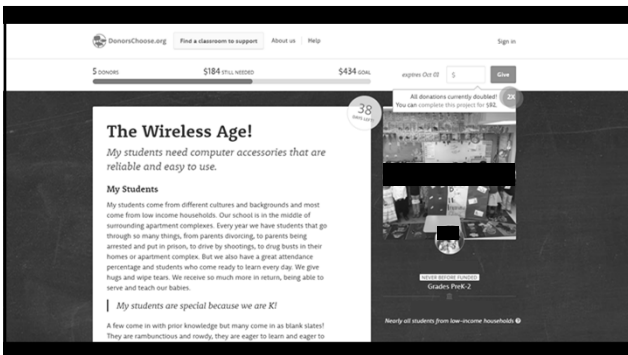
DonorsChoose.org Find a classroom to support About us Help Sign in

5 DONORS $184 STILL NEEDED $434 GOAL expires Oct 03 $ Give

2X All donations currently doubled! You can complete this project for $92.

38 DAYS LEFT

The Wireless Age!

My students need computer accessories that are reliable and easy to use.

My Students

My students come from different cultures and backgrounds and most come from low income households. Our school is in the middle of surrounding apartment complexes. Every year we have students that go through so many things, from parents divorcing, to parents being arrested and put in prison, to drive by shootings, to drug busts in their homes or apartment complex. But we also have a great attendance percentage and students who come ready to learn every day. We give hugs and wipe tears. We receive so much more in return, being able to serve and teach our babies.

My students are special because we are K!

A few come in with prior knowledge but many come in as blank slates! They are rambunctious and rowdy, they are eager to learn and eager to

NEVER BEFORE FUNDED
Grades PreK-2

Nearly all students from low-income households